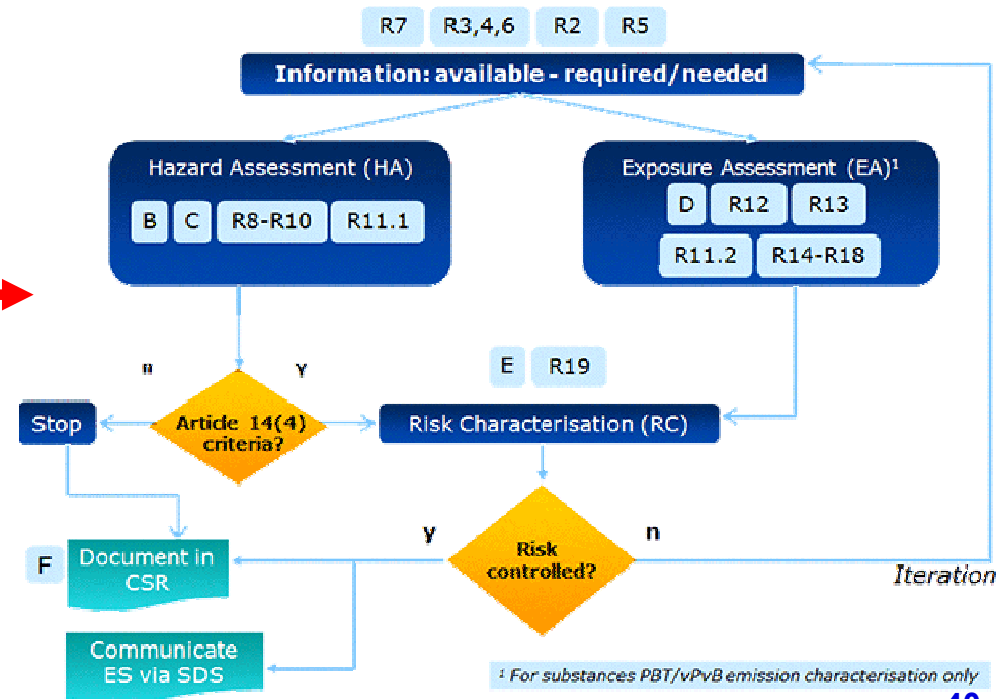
R7 R3,4,6 R2 R5

Information: available - required/needed

Hazard Assessment (HA)

B C R8-R10 R11.1

Exposure Assessment (EA)$^1$

D R12 R13

R11.2 R14-R18

n y

E R19

Stop

Article 14(4) criteria?

Risk Characterisation (RC)

y n

F Document in CSR

Risk controlled?

Iteration

Communicate ES via SDS

$^1$ For substances PBT/vPvB emission characterisation only

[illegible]